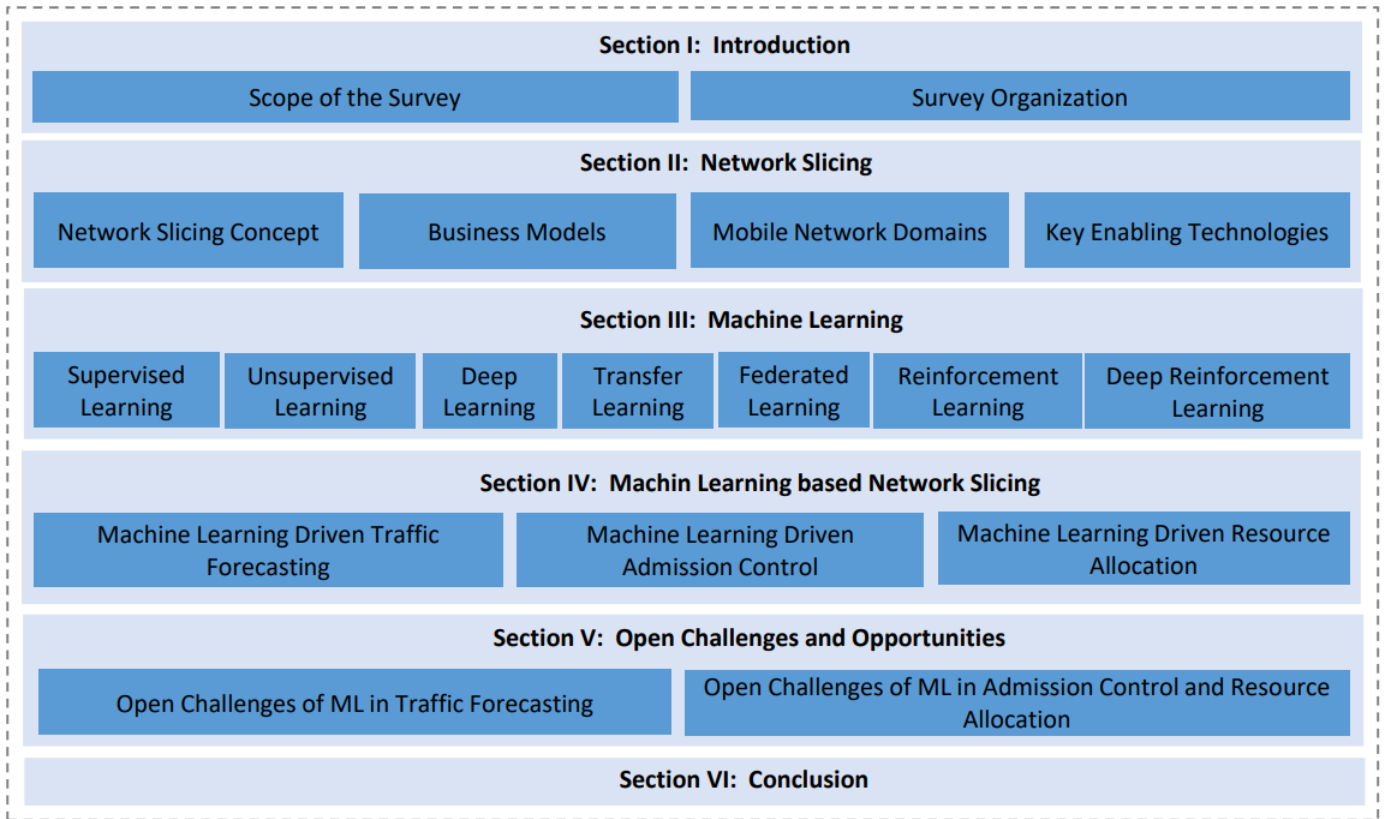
Section I: Introduction

Scope of the Survey

Survey Organization

Section II: Network Slicing

Network Slicing Concept

Business Models

Mobile Network Domains

Key Enabling Technologies

Section III: Machine Learning

Supervised Learning

Unsupervised Learning

Deep Learning

Transfer Learning

Federated Learning

Reinforcement Learning

Deep Reinforcement Learning

Section IV: Machin Learning based Network Slicing

Machine Learning Driven Traffic Forecasting

Machine Learning Driven Admission Control

Machine Learning Driven Resource Allocation

Section V: Open Challenges and Opportunities

Open Challenges of ML in Traffic Forecasting

Open Challenges of ML in Admission Control and Resource Allocation

Section VI: Conclusion